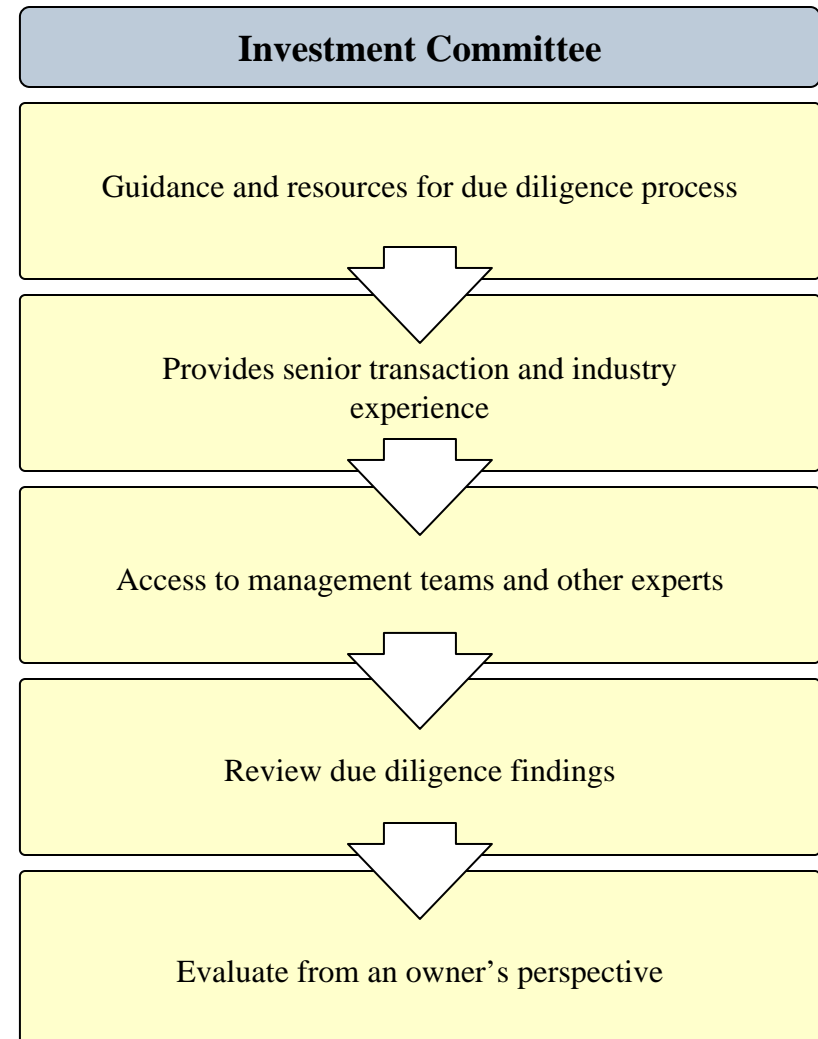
Investment Committee

Guidance and resources for due diligence process

Provides senior transaction and industry experience

Access to management teams and other experts

Review due diligence findings

Evaluate from an owner’s perspective